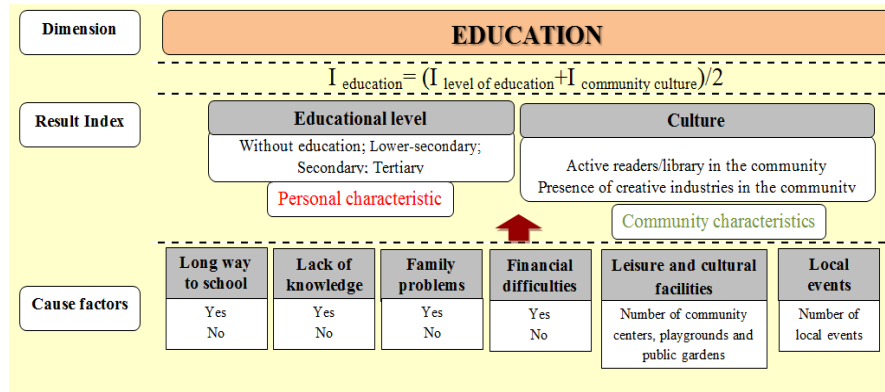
Dimension

EDUCATION

$I_{education} = (I_{level\ of\ education} + I_{community\ culture})/2$

Result Index

Educational level

Without education; Lower-secondary; Secondary; Tertiary

Personal characteristic

Culture

Active readers/library in the community
Presence of creative industries in the community

Community characteristics

Cause factors

| Long way to school | Lack of knowledge | Family problems | Financial difficulties | Leisure and cultural facilities | Local events |
|---|---|---|---|---|---|
| Yes No | Yes No | Yes No | Yes No | Number of community centers, playgrounds and public gardens | Number of local events |